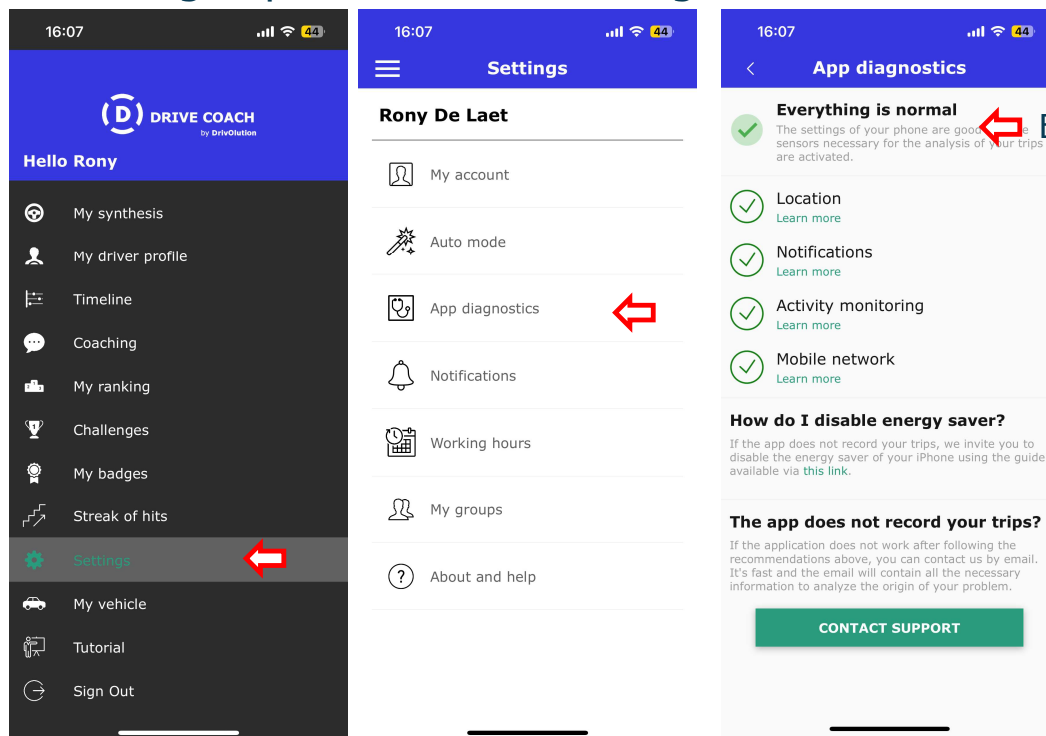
16:07 44

DRIVE COACH
by DrivOlution

Hello Rony

My synthesis
My driver profile
Timeline
Coaching
My ranking
Challenges
My badges
Streak of hits
Settings
My vehicle
Tutorial
Sign Out

16:07 44

Settings

Rony De Laet

My account
Auto mode
App diagnostics
Notifications
Working hours
My groups
About and help

16:07 44

App diagnostics

Everything is normal
The settings of your phone are good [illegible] sensors necessary for the analysis of your trips are activated.

Location
Learn more

Notifications
Learn more

Activity monitoring
Learn more

Mobile network
Learn more

How do I disable energy saver?
If the app does not record your trips, we invite you to disable the energy saver of your iPhone using the guide available via this link.

The app does not record your trips?
If the application does not work after following the recommendations above, you can contact us by email. It's fast and the email will contain all the necessary information to analyze the origin of your problem.

CONTACT SUPPORT